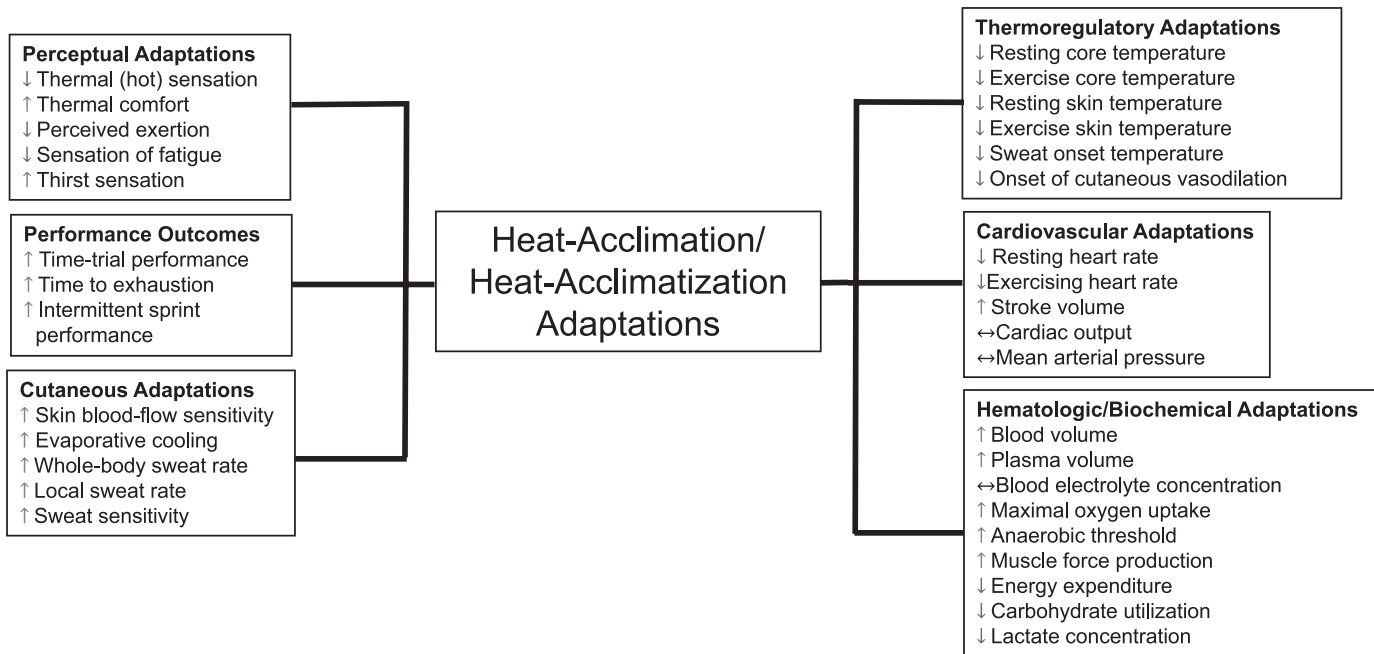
Perceptual Adaptations
↓ Thermal (hot) sensation
↑ Thermal comfort
↓ Perceived exertion
↓ Sensation of fatigue
↑ Thirst sensation

Performance Outcomes
↑ Time-trial performance
↑ Time to exhaustion
↑ Intermittent sprint performance

Cutaneous Adaptations
↑ Skin blood-flow sensitivity
↑ Evaporative cooling
↑ Whole-body sweat rate
↑ Local sweat rate
↑ Sweat sensitivity

Heat-Acclimation/ Heat-Acclimatization Adaptations

Thermoregulatory Adaptations
↓ Resting core temperature
↓ Exercise core temperature
↓ Resting skin temperature
↓ Exercise skin temperature
↓ Sweat onset temperature
↓ Onset of cutaneous vasodilation

Cardiovascular Adaptations
↓ Resting heart rate
↓Exercising heart rate
↑ Stroke volume
↔Cardiac output
↔Mean arterial pressure

Hematologic/Biochemical Adaptations
↑ Blood volume
↑ Plasma volume
↔Blood electrolyte concentration
↑ Maximal oxygen uptake
↑ Anaerobic threshold
↑ Muscle force production
↓ Energy expenditure
↓ Carbohydrate utilization
↓ Lactate concentration